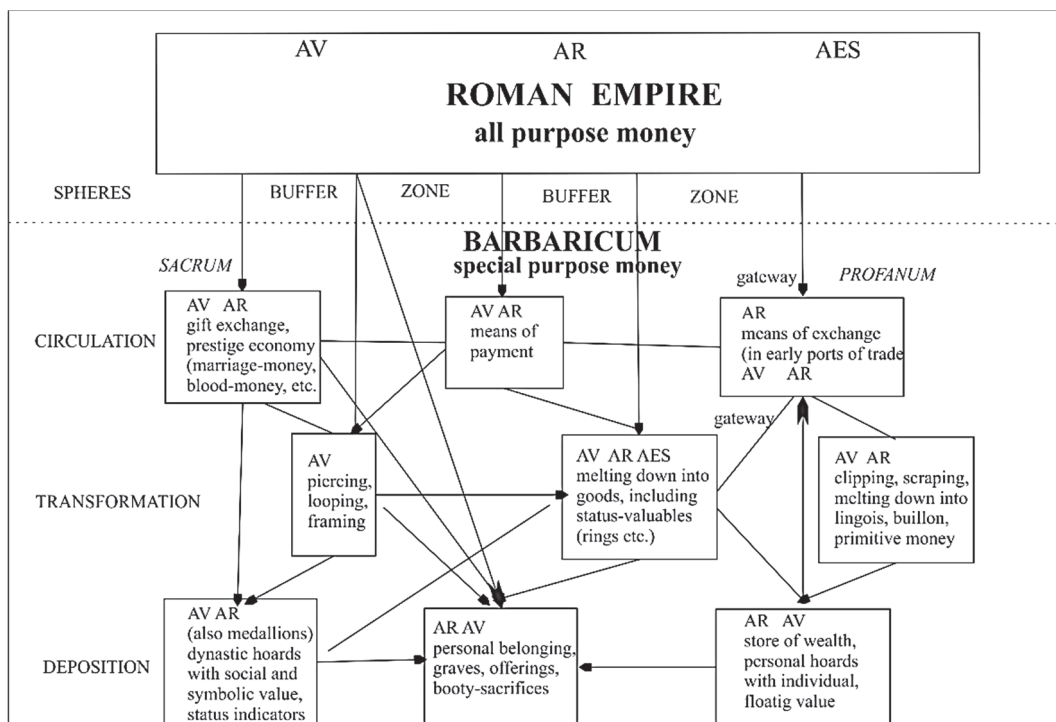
AV AR AES

ROMAN EMPIRE
all purpose money

SPHERES BUFFER ZONE BUFFER ZONE

BARBARICUM
special purpose money

SACRUM

gateway PROFANUM

CIRCULATION

AV AR
gift exchange, prestige economy (marriage-money, blood-money, etc.

AV AR
means of payment

AR
means of exchange (in early ports of trade
AV AR

gateway

TRANSFORMATION

AV
piercing, looping, framing

AV AR AES
melting down into goods, including status-valuables (rings etc.)

AV AR
clipping, scraping, melting down into lingois, buillon, primitive money

DEPOSITION

AV AR
(also medallions) dynastic hoards with social and symbolic value, status indicators

AR AV
personal belonging, graves, offerings, booty-sacrifices

AR AV
store of wealth, personal hoards with individual, floatig value